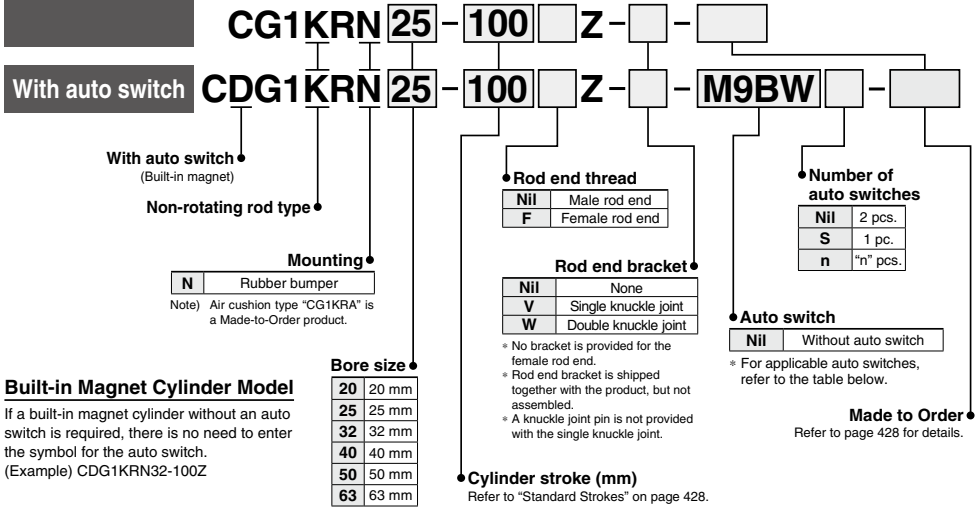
CG1KRN 25 – 100 Z – –

With auto switch CDG1KRN 25 – 100 Z – – M9BW –

With auto switch
(Built-in magnet)

Non-rotating rod type

Mounting

| N | Rubber bumper |
|---|---|

Note) Air cushion type "CG1KRA" is a Made-to-Order product.

Bore size

| 20 | 20 mm |
|---|---|
| 25 | 25 mm |
| 32 | 32 mm |
| 40 | 40 mm |
| 50 | 50 mm |
| 63 | 63 mm |

Built-in Magnet Cylinder Model

If a built-in magnet cylinder without an auto switch is required, there is no need to enter the symbol for the auto switch.
(Example) CDG1KRN32-100Z

Rod end thread

| Nil | Male rod end |
|---|---|
| F | Female rod end |

Rod end bracket

| Nil | None |
|---|---|
| V | Single knuckle joint |
| W | Double knuckle joint |

∗ No bracket is provided for the female rod end.
∗ Rod end bracket is shipped together with the product, but not assembled.
∗ A knuckle joint pin is not provided with the single knuckle joint.

Cylinder stroke (mm)
Refer to "Standard Strokes" on page 428.

Number of auto switches

| Nil | 2 pcs. |
|---|---|
| S | 1 pc. |
| n | "n" pcs. |

Auto switch

| Nil | Without auto switch |
|---|---|

∗ For applicable auto switches, refer to the table below.

Made to Order
Refer to page 428 for details.